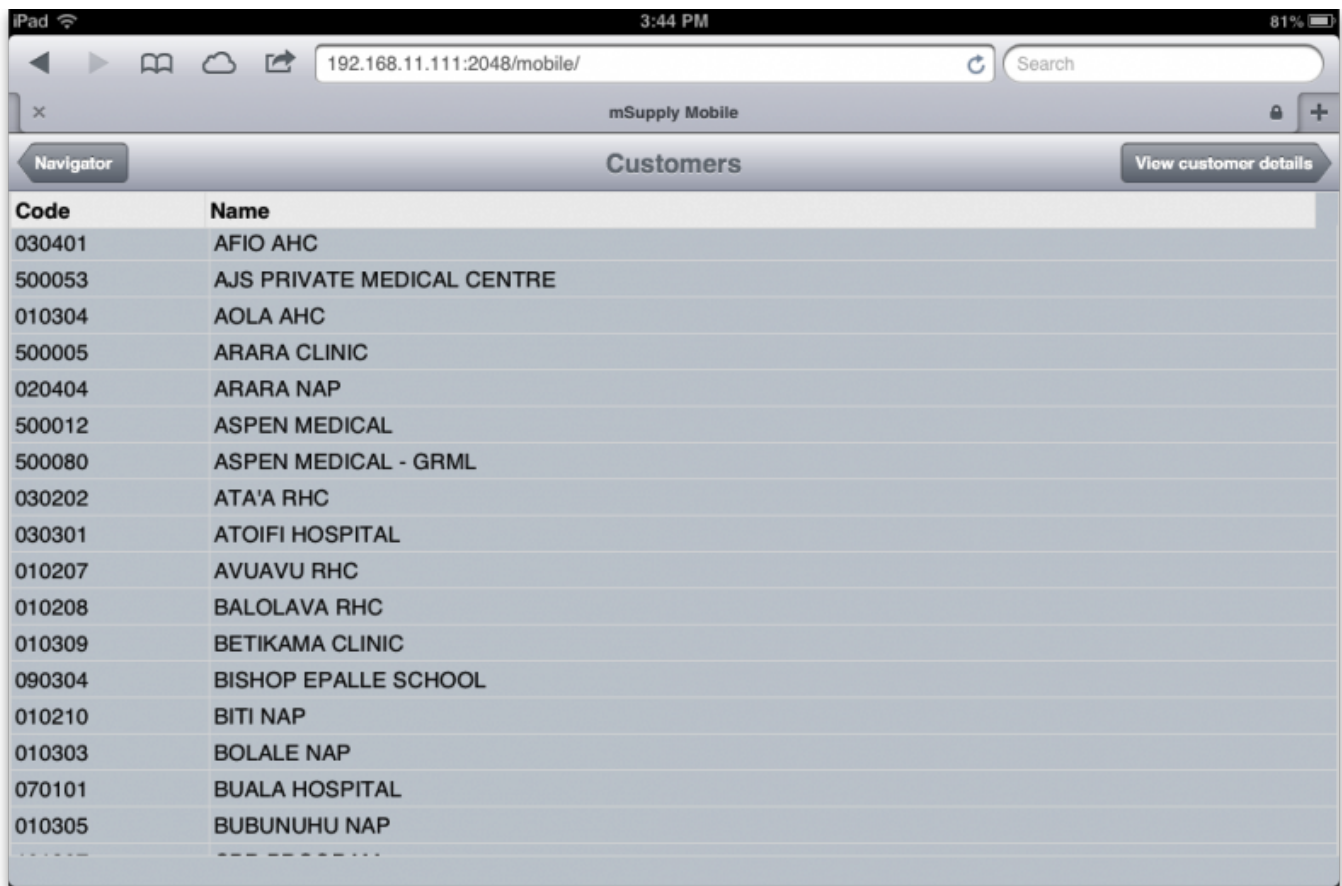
iPad 3:44 PM 81%

192.168.11.111:2048/mobile/

Search

mSupply Mobile

Navigator

Customers

View customer details

| Code | Name |
|---|---|
| 030401 | AFIO AHC |
| 500053 | AJS PRIVATE MEDICAL CENTRE |
| 010304 | AOLA AHC |
| 500005 | ARARA CLINIC |
| 020404 | ARARA NAP |
| 500012 | ASPEN MEDICAL |
| 500080 | ASPEN MEDICAL - GRML |
| 030202 | ATA'A RHC |
| 030301 | ATOIFI HOSPITAL |
| 010207 | AVUAVU RHC |
| 010208 | BALOLAVA RHC |
| 010309 | BETIKAMA CLINIC |
| 090304 | BISHOP EPALLE SCHOOL |
| 010210 | BITI NAP |
| 010303 | BOLALE NAP |
| 070101 | BUALA HOSPITAL |
| 010305 | BUBUNUHU NAP |
| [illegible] | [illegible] |